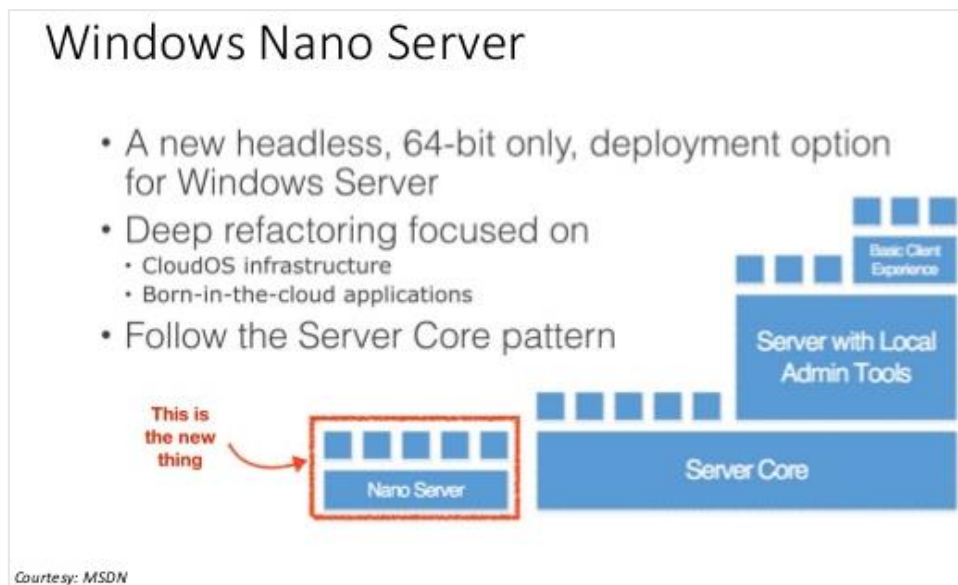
Windows Nano Server

• A new headless, 64-bit only, deployment option for Windows Server
• Deep refactoring focused on
  • CloudOS infrastructure
  • Born-in-the-cloud applications
• Follow the Server Core pattern

Basic Client Experience

Server with Local Admin Tools

This is the new thing

Nano Server

Server Core

Courtesy: MSDN